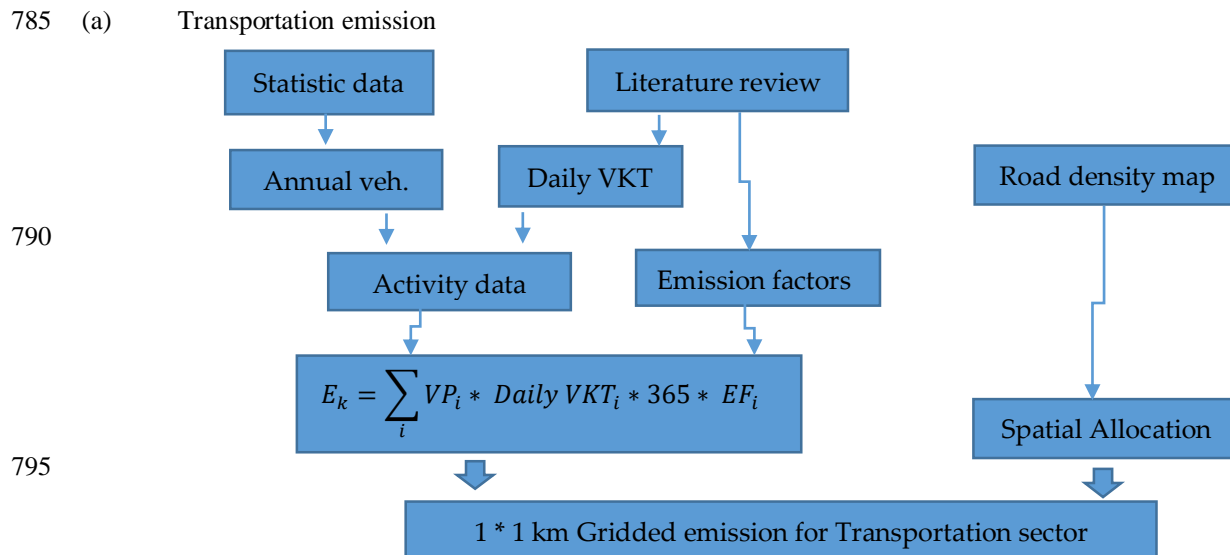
785 (a) Transportation emission

Statistic data

Literature review

Annual veh.

Daily VKT

Road density map

790

Activity data

Emission factors

$E_k = \sum_i VP_i * Daily\ VKT_i * 365 * EF_i$

Spatial Allocation

795

1 * 1 km Gridded emission for Transportation sector